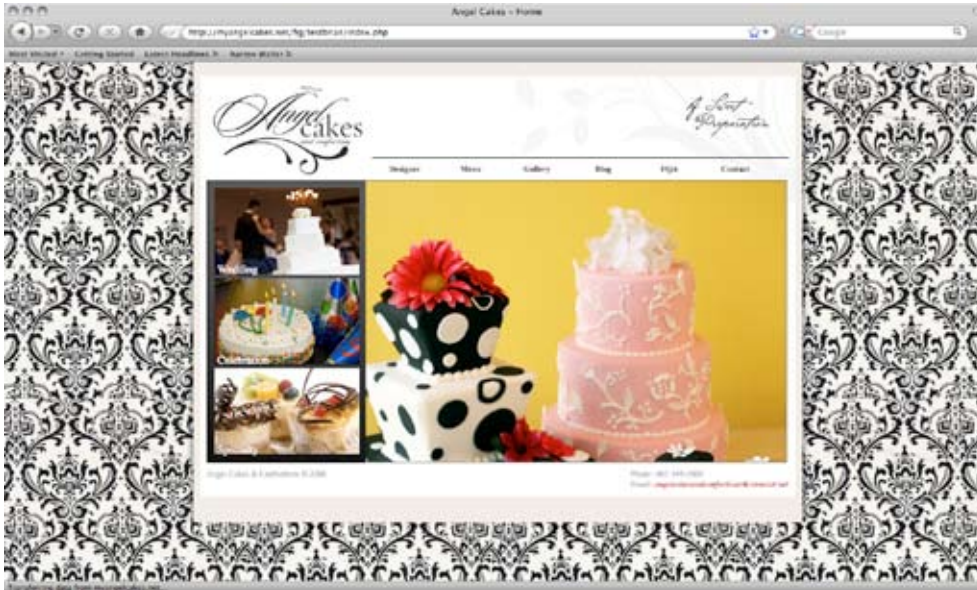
Angel Cakes - Home

http://myangelcakes.net/fg/testbrian/index.php

Google

Most Visited Getting Started Latest Headlines Apple (4)

Angel cakes

A Sweet Inspiration

Designs Menu Gallery Blog FAQs Contact

Wedding

Celebration

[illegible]

Angel Cakes & Confections © 2008

Phone: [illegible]
Email: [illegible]

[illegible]